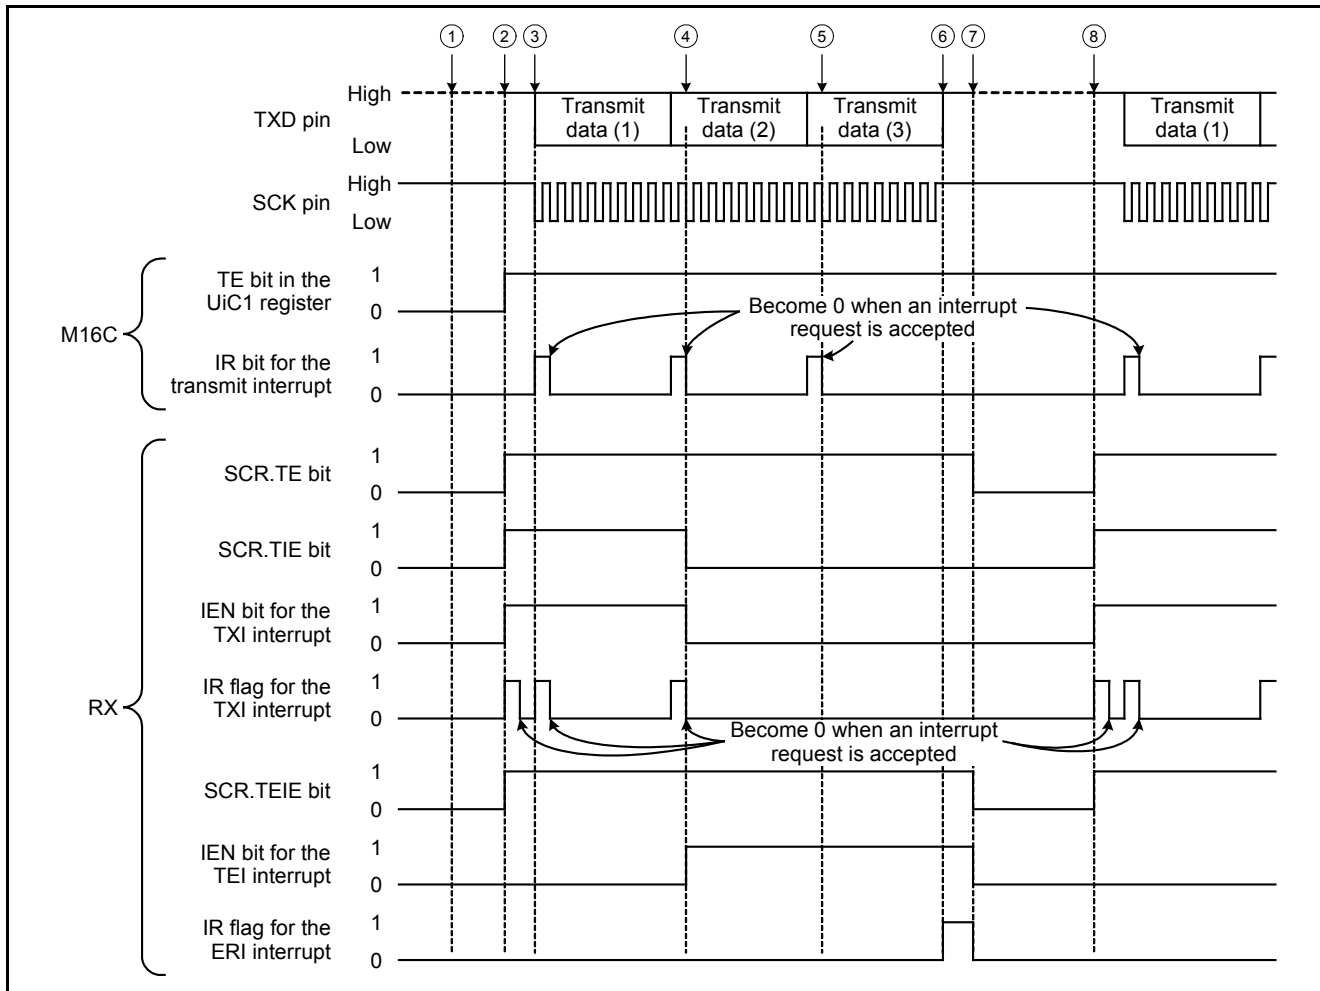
① ② ③ ④ ⑤ ⑥ ⑦ ⑧

TXD pin High Low
Transmit data (1)
Transmit data (2)
Transmit data (3)
Transmit data (1)

SCK pin High Low

M16C

TE bit in the UiC1 register 1 0

Become 0 when an interrupt request is accepted

IR bit for the transmit interrupt 1 0

RX

SCR.TE bit 1 0

SCR.TIE bit 1 0

IEN bit for the TXI interrupt 1 0

IR flag for the TXI interrupt 1 0

Become 0 when an interrupt request is accepted

SCR.TEIE bit 1 0

IEN bit for the TEI interrupt 1 0

IR flag for the ERI interrupt 1 0